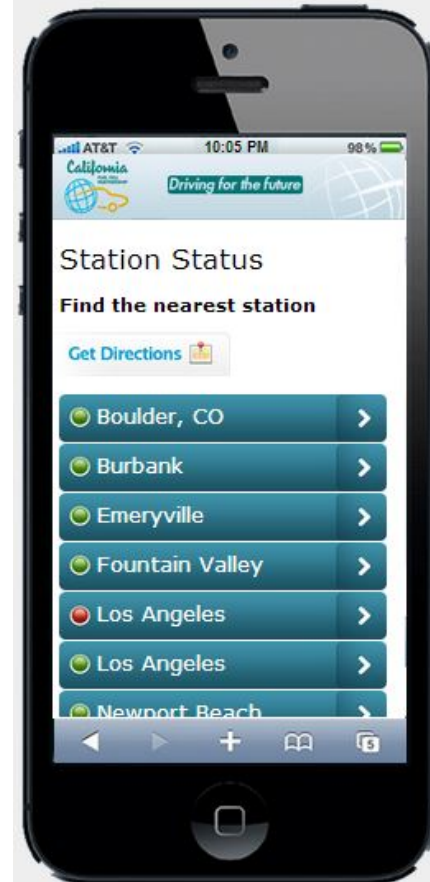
AT&T 10:05 PM 98%

California

Driving for the future

Station Status

Find the nearest station

Get Directions

Boulder, CO

Burbank

Emeryville

Fountain Valley

Los Angeles

Los Angeles

Newport Beach

5